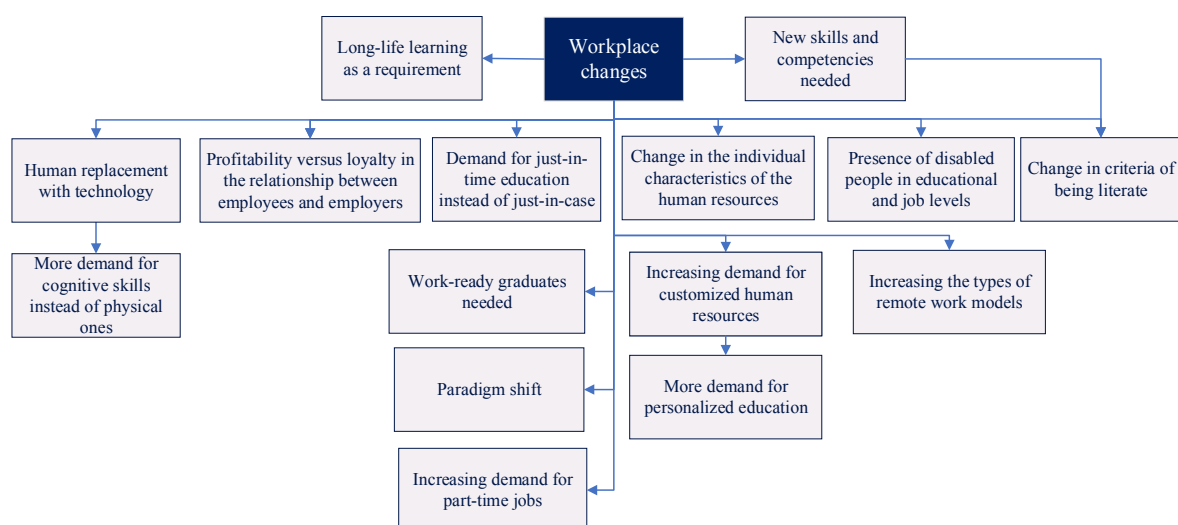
Long-life learning as a requirement

Workplace changes

New skills and competencies needed

Human replacement with technology

Profitability versus loyalty in the relationship between employees and employers

Demand for just-in-time education instead of just-in-case

Change in the individual characteristics of the human resources

Presence of disabled people in educational and job levels

Change in criteria of being literate

More demand for cognitive skills instead of physical ones

Work-ready graduates needed

Increasing demand for customized human resources

Increasing the types of remote work models

Paradigm shift

More demand for personalized education

Increasing demand for part-time jobs